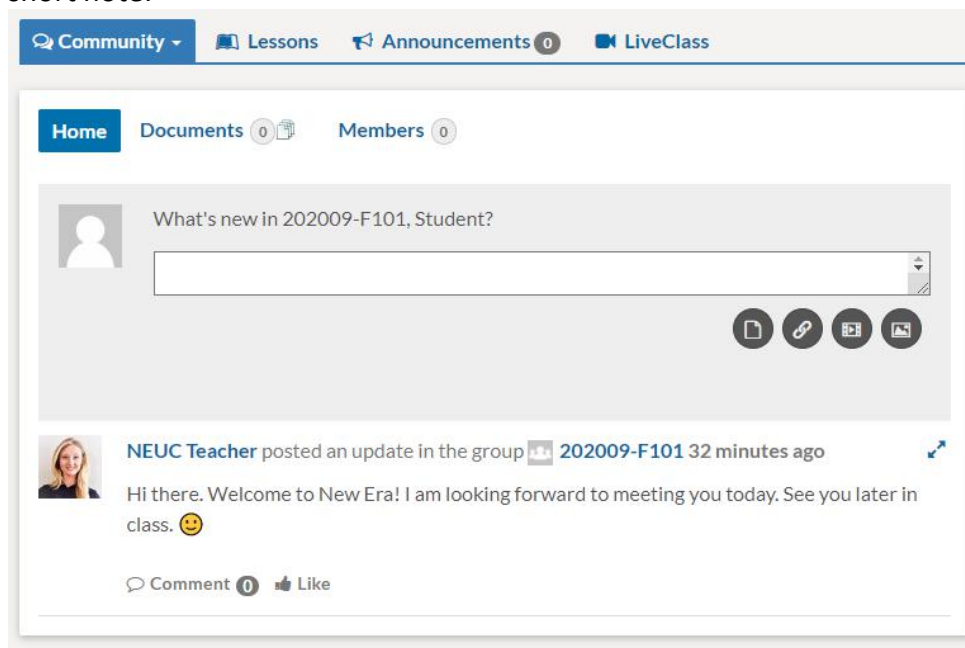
Community Lessons Announcements 0 LiveClass

Home Documents 0 Members 0

What's new in 202009-F101, Student?

NEUC Teacher posted an update in the group 202009-F101 32 minutes ago

Hi there. Welcome to New Era! I am looking forward to meeting you today. See you later in class. 🙂

Comment 0 Like